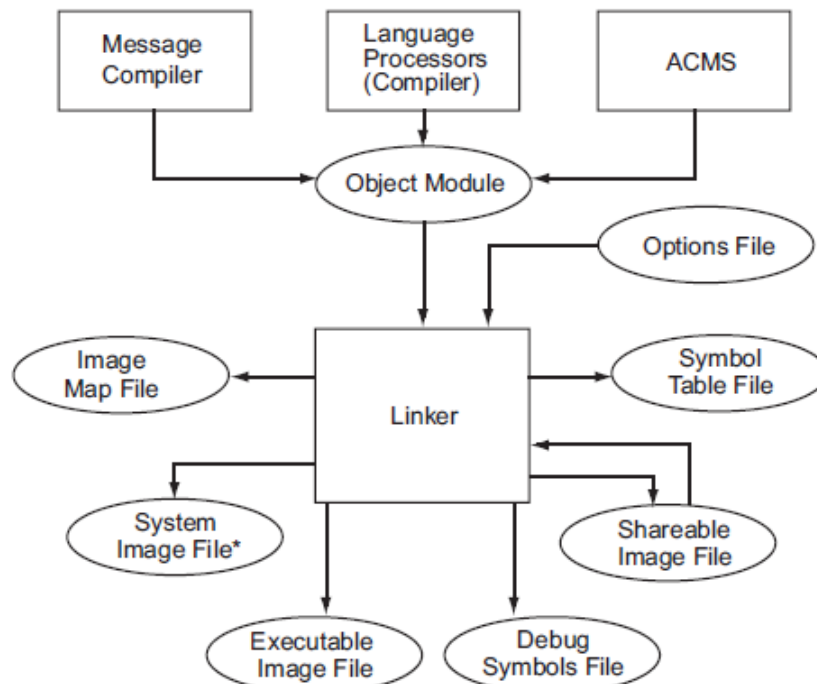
Message Compiler

Language Processors (Compiler)

ACMS

Object Module

Options File

Image Map File

Linker

Symbol Table File

System Image File*

Shareable Image File

Executable Image File

Debug Symbols File